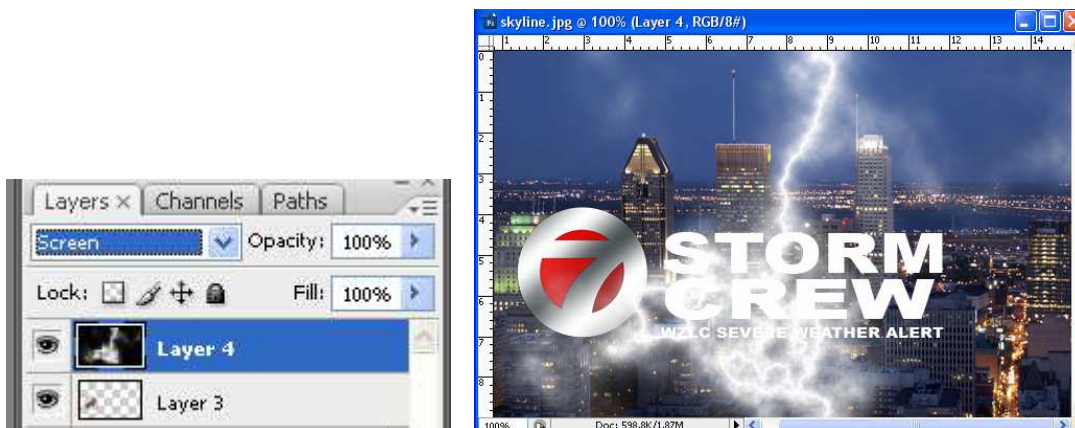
Layers × Channels Paths

Screen Opacity: 100%

Lock: Fill: 100%

Layer 4

Layer 3

skyline.jpg @ 100% (Layer 4, RGB/8#)

1 2 3 4 5 6 7 8 9 10 11 12 13 14

0 1 2 3 4 5 6 7 8

7

STORM CREW

WZLC SEVERE WEATHER ALERT

100%

Doc: 598.8K/1.87M